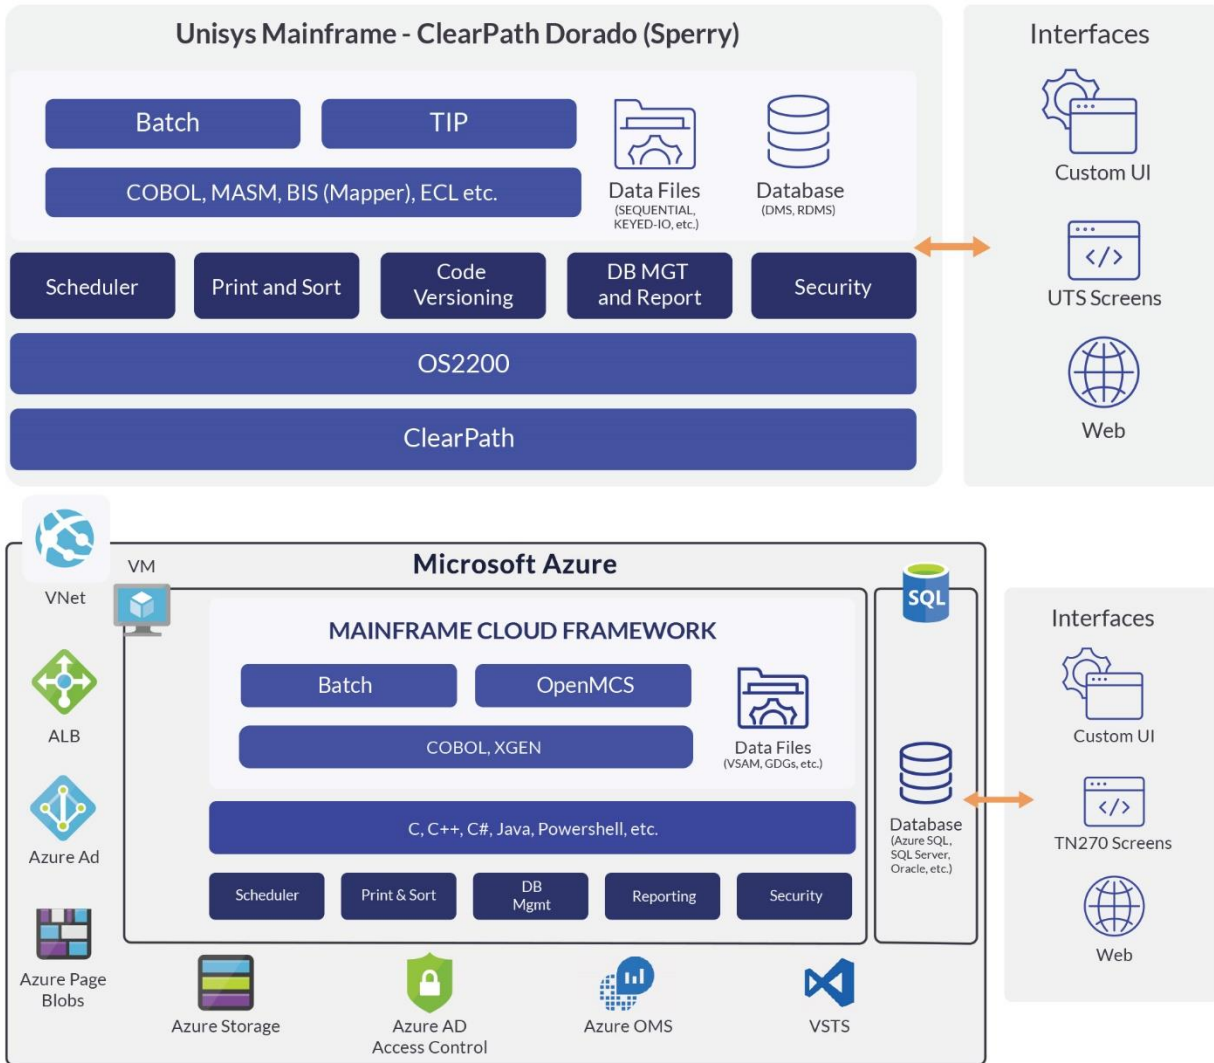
Unisys Mainframe - ClearPath Dorado (Sperry)

Batch

TIP

COBOL, MASM, BIS (Mapper), ECL etc.

Data Files
(SEQUENTIAL, KEYED-IO, etc.)

Database
(DMS, RDMS)

Scheduler

Print and Sort

Code Versioning

DB MGT and Report

Security

OS2200

ClearPath

Interfaces

Custom UI

UTS Screens

Web

VNet

VM

Microsoft Azure

MAINFRAME CLOUD FRAMEWORK

Batch

OpenMCS

COBOL, XGEN

Data Files
(VSAM, GDGs, etc.)

C, C++, C#, Java, Powershell, etc.

Scheduler

Print & Sort

DB Mgmt

Reporting

Security

SQL

Database
(Azure SQL, SQL Server, Oracle, etc.)

Interfaces

Custom UI

TN270 Screens

Web

ALB

Azure Ad

Azure Page Blobs

Azure Storage

Azure AD Access Control

Azure OMS

VSTS